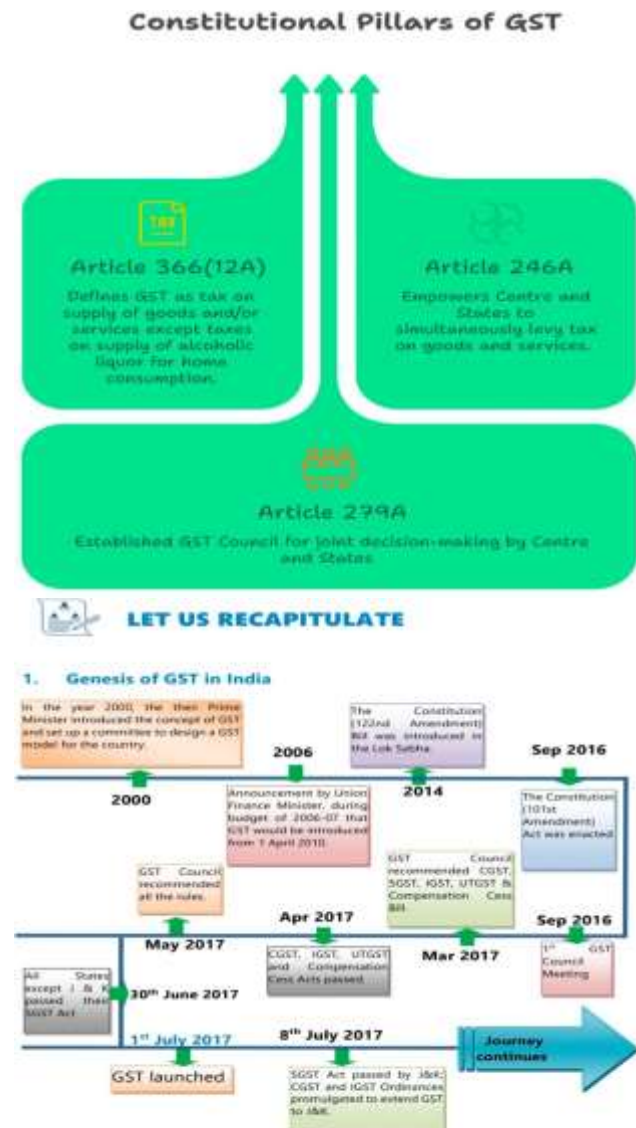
Constitutional Pillars of GST

Article 366(12A)

Defines GST as tax on supply of goods and/or services except taxes on supply of alcoholic liquor for home consumption.

Article 246A

Empowers Centre and States to simultaneously levy tax on goods and services.

Article 279A

Established GST Council for joint decision-making by Centre and States

LET US RECAPITULATE

1. Genesis of GST in India

In the year 2000, the then Prime Minister introduced the concept of GST and set up a committee to design a GST model for the country.

2000

2006

Announcement by Union Finance Minister, during budget of 2006-07 that GST would be introduced from 1 April 2010.

The Constitution (122nd Amendment) Bill was introduced in the Lok Sabha.

2014

Sep 2016

The Constitution (101st Amendment) Act was enacted.

GST Council recommended all the rules.

May 2017

Apr 2017

CGST, IGST, UTGST and Compensation Cess Acts passed.

GST Council recommended CGST, SGST, IGST, UTGST & Compensation Cess Bill.

Mar 2017

Sep 2016

$1^{st}$ GST Council Meeting

All States except J & K passed their SGST Act

$30^{th}$ June 2017

$1^{st}$ July 2017

GST launched

$8^{th}$ July 2017

SGST Act passed by J&K; CGST and IGST Ordinances promulgated to extend GST to J&K.

Journey continues